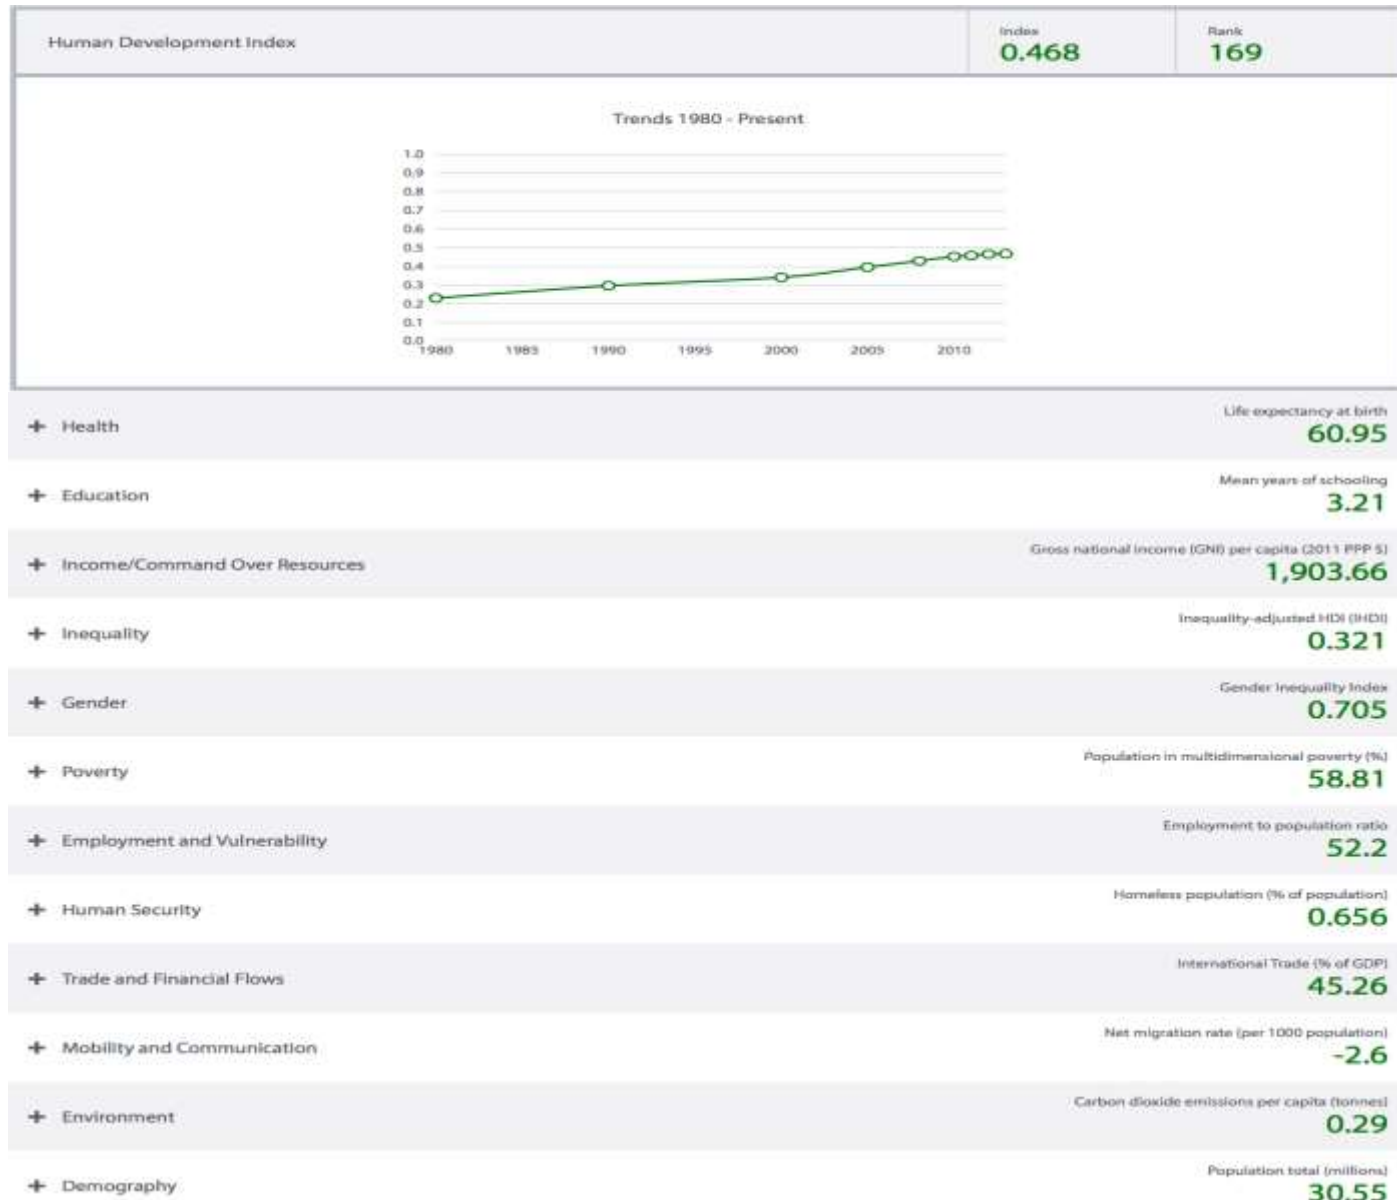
Human Development Index

Index
0.468

Rank
169

Trends 1980 - Present

1.0
0.9
0.8
0.7
0.6
0.5
0.4
0.3
0.2
0.1
0.0

1980 1985 1990 1995 2000 2005 2010

+ Health
Life expectancy at birth
60.95

+ Education
Mean years of schooling
3.21

+ Income/Command Over Resources
Gross national income (GNI) per capita (2011 PPP $)
1,903.66

+ Inequality
Inequality-adjusted HDI (IHDI)
0.321

+ Gender
Gender Inequality Index
0.705

+ Poverty
Population in multidimensional poverty (%)
58.81

+ Employment and Vulnerability
Employment to population ratio
52.2

+ Human Security
Homeless population (% of population)
0.656

+ Trade and Financial Flows
International Trade (% of GDP)
45.26

+ Mobility and Communication
Net migration rate (per 1000 population)
-2.6

+ Environment
Carbon dioxide emissions per capita (tonnes)
0.29

+ Demography
Population total (millions)
30.55